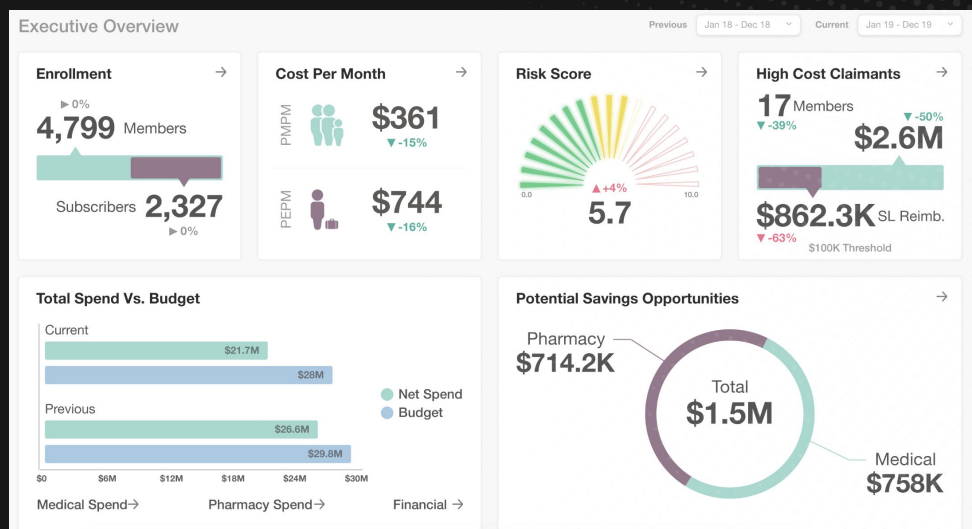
Executive Overview

Previous Jan 18 - Dec 18

Current Jan 19 - Dec 19

Enrollment →

▶ 0%

4,799 Members

Subscribers 2,327

▶ 0%

Cost Per Month →

PMPM $361

▼ -15%

PEPM $744

▼ -16%

Risk Score →

0.0

10.0

▲ +4%

5.7

High Cost Claimants →

17 Members

▼ -39%

▼ -50%

$2.6M

$862.3K SL Reimb.

▼ -63%

$100K Threshold

Total Spend Vs. Budget

Current

$21.7M

$28M

Previous

$26.6M

$29.8M

Net Spend

Budget

$0 $6M $12M $18M $24M $30M

Medical Spend→ Pharmacy Spend→ Financial →

Potential Savings Opportunities →

Pharmacy

$714.2K

Total

$1.5M

Medical

$758K